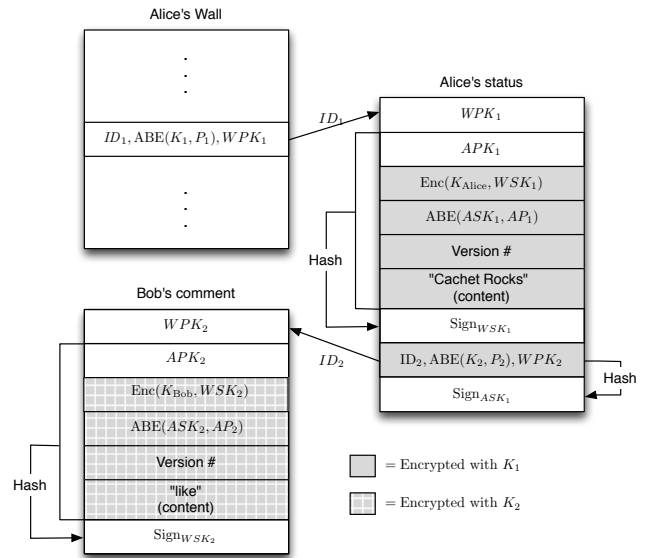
Alice's Wall

.
.
.

$ID_1, \text{ABE}(K_1, P_1), WPK_1$

.
.
.

$ID_1$

Alice's status

$WPK_1$

$APK_1$

$\text{Enc}(K_{\text{Alice}}, WSK_1)$

$\text{ABE}(ASK_1, AP_1)$

Version #

"Cachet Rocks" (content)

Hash

$\text{Sign}_{WSK_1}$

$\text{ID}_2, \text{ABE}(K_2, P_2), WPK_2$

Hash

$\text{Sign}_{ASK_1}$

$ID_2$

Bob's comment

$WPK_2$

$APK_2$

$\text{Enc}(K_{\text{Bob}}, WSK_2)$

$\text{ABE}(ASK_2, AP_2)$

Version #

"like" (content)

Hash

$\text{Sign}_{WSK_2}$

= Encrypted with $K_1$

= Encrypted with $K_2$